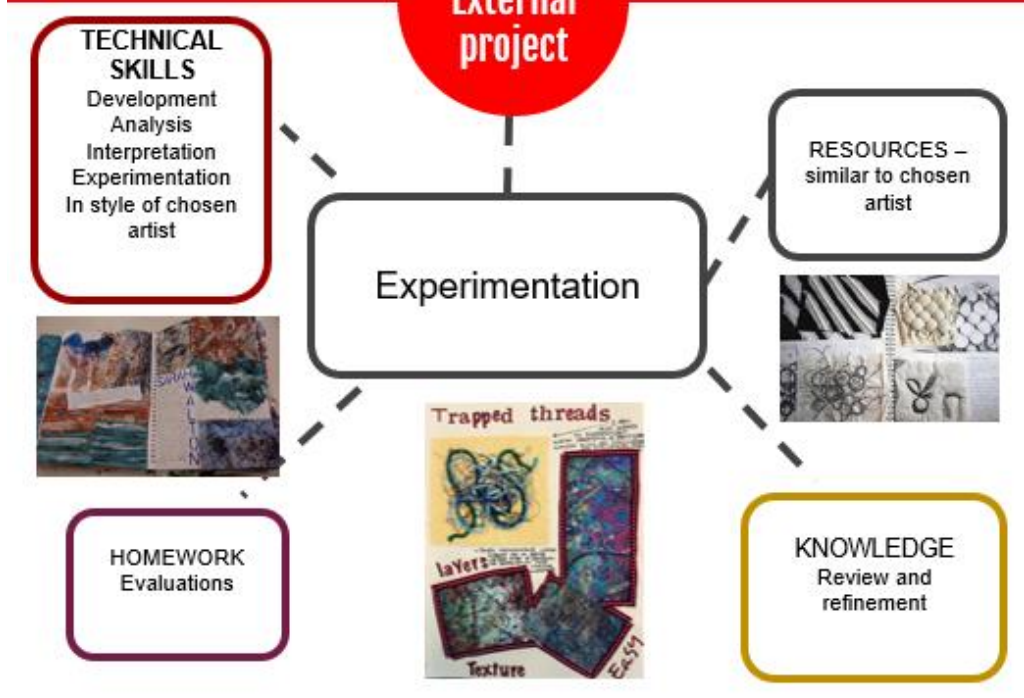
External project

TECHNICAL SKILLS
Development
Analysis
Interpretation
Experimentation
In style of chosen artist

RESOURCES – similar to chosen artist

Experimentation

SARAH WALTON

Trapped threads

layers

Texture

Easy

HOMEWORK
Evaluations

KNOWLEDGE
Review and refinement